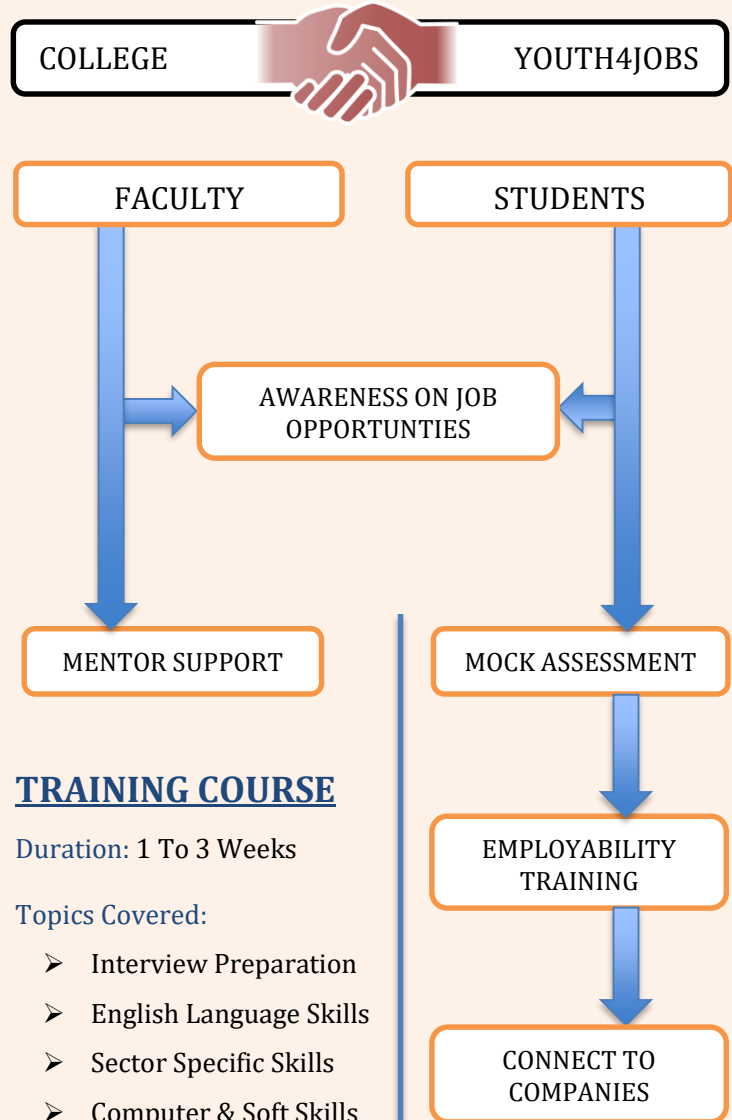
COLLEGE

YOUTH4JOBS

FACULTY

STUDENTS

AWARENESS ON JOB OPPORTUNTIES

MENTOR SUPPORT

MOCK ASSESSMENT

TRAINING COURSE

Duration: 1 To 3 Weeks

Topics Covered:

- Interview Preparation
- English Language Skills
- Sector Specific Skills
- Computer & Soft Skills

EMPLOYABILITY TRAINING

CONNECT TO COMPANIES